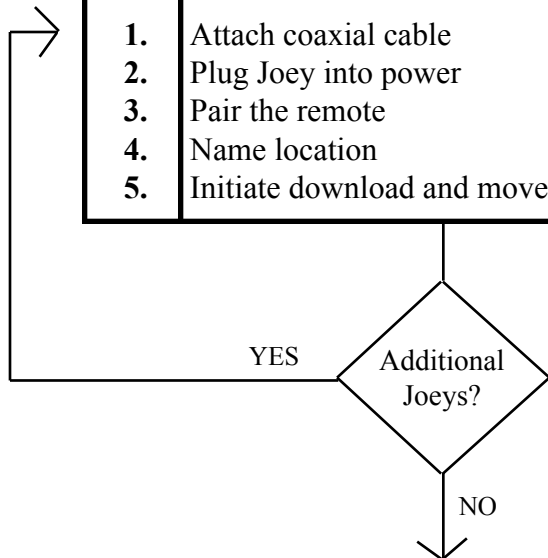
| | |
|---|---|
| **1.** | Attach coaxial cable |
| **2.** | Plug Joey into power |
| **3.** | Pair the remote |
| **4.** | Name location |
| **5.** | Initiate download and move |

YES

Additional Joeys?

NO